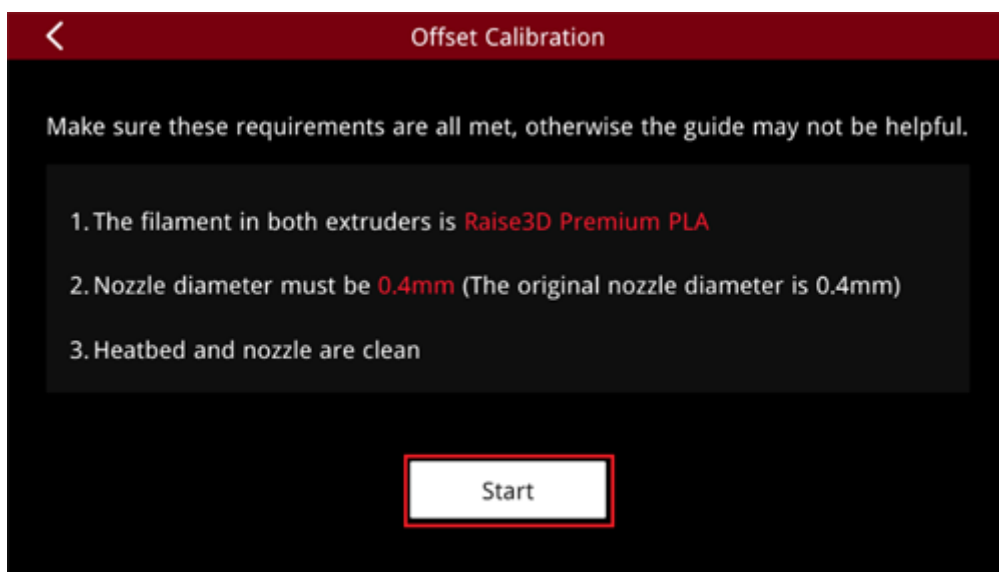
<

Offset Calibration

Make sure these requirements are all met, otherwise the guide may not be helpful.

1. The filament in both extruders is Raise3D Premium PLA

2. Nozzle diameter must be 0.4mm (The original nozzle diameter is 0.4mm)

3. Heatbed and nozzle are clean

Start